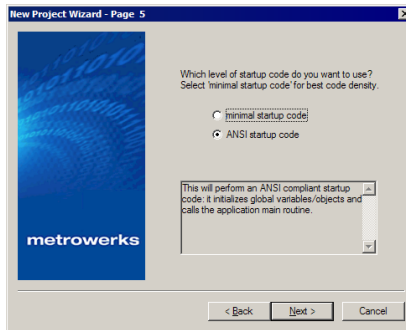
New Project Wizard - Page 5

metrowerks

Which level of startup code do you want to use?
Select 'minimal startup code' for best code density.

minimal startup code

ANSI startup code

This will perform an ANSI compliant startup code: it initializes global variables/objects and calls the application main routine.

< Back

Next >

Cancel